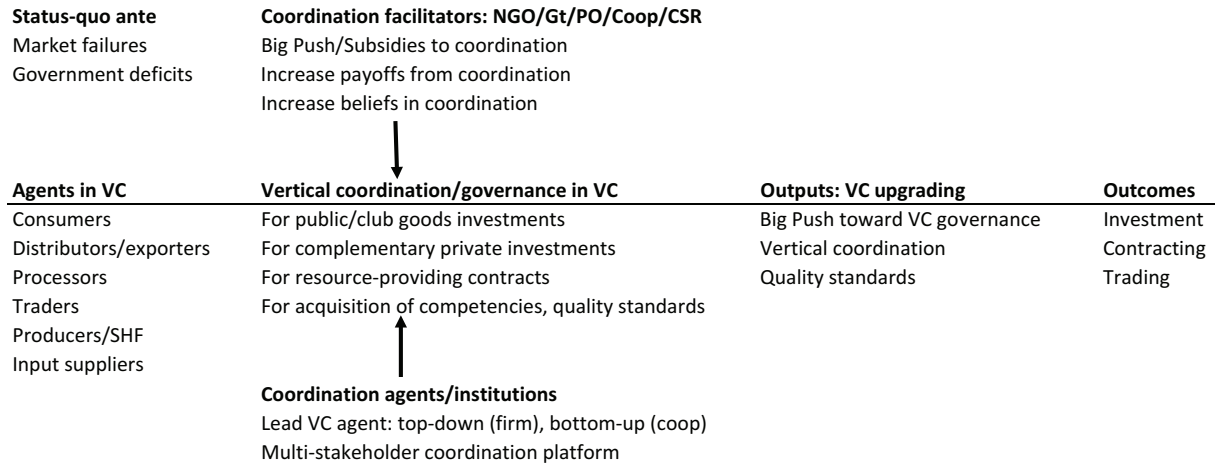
**Status-quo ante**
Market failures
Government deficits

**Coordination facilitators: NGO/Gt/PO/Coop/CSR**
Big Push/Subsidies to coordination
Increase payoffs from coordination
Increase beliefs in coordination

**Agents in VC**
Consumers
Distributors/exporters
Processors
Traders
Producers/SHF
Input suppliers

**Vertical coordination/governance in VC**
For public/club goods investments
For complementary private investments
For resource-providing contracts
For acquisition of competencies, quality standards

**Outputs: VC upgrading**
Big Push toward VC governance
Vertical coordination
Quality standards

**Outcomes**
Investment
Contracting
Trading

**Coordination agents/institutions**
Lead VC agent: top-down (firm), bottom-up (coop)
Multi-stakeholder coordination platform